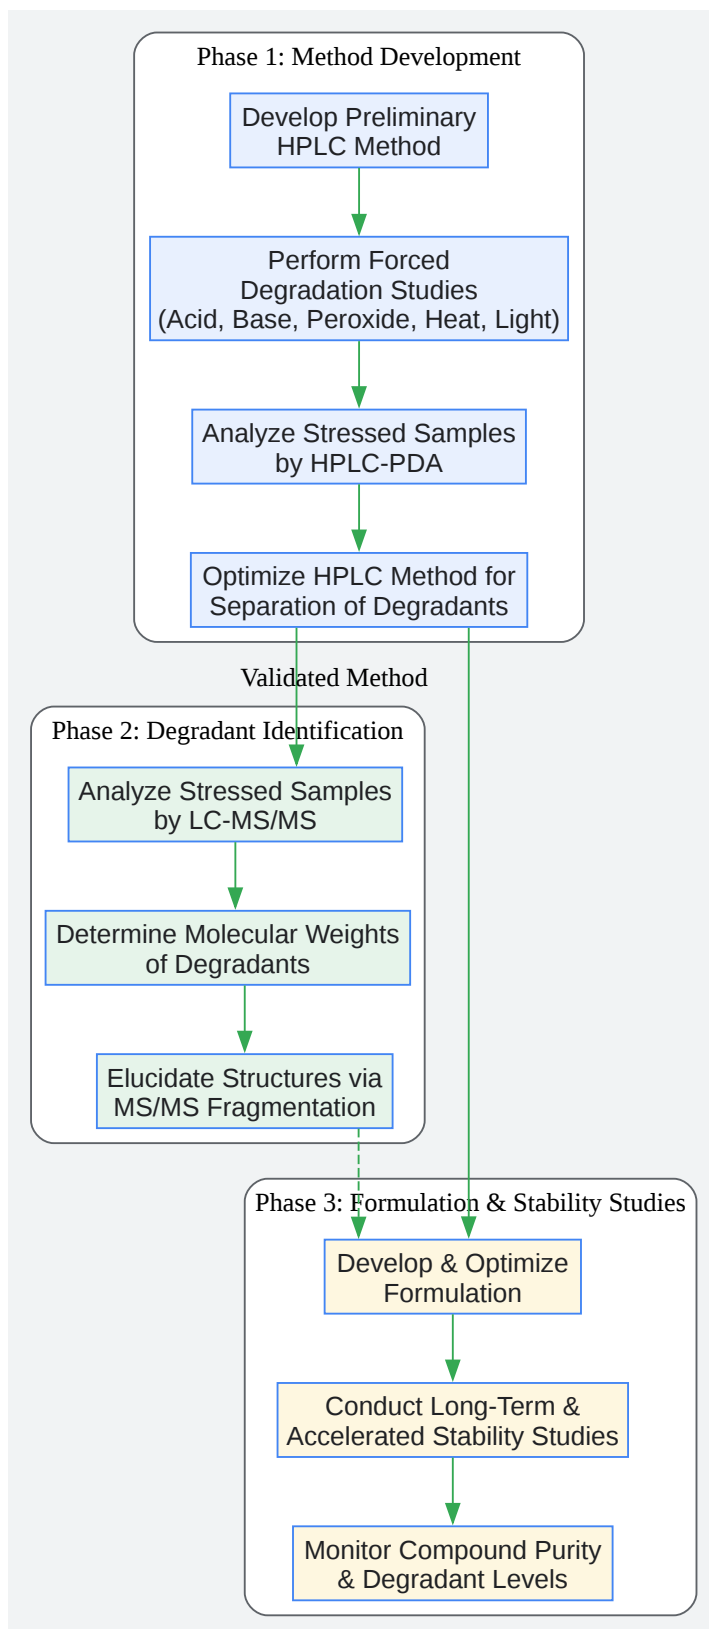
Phase 1: Method Development

Develop Preliminary HPLC Method

Perform Forced Degradation Studies (Acid, Base, Peroxide, Heat, Light)

Analyze Stressed Samples by HPLC-PDA

Optimize HPLC Method for Separation of Degradants

Validated Method

Phase 2: Degradant Identification

Analyze Stressed Samples by LC-MS/MS

Determine Molecular Weights of Degradants

Elucidate Structures via MS/MS Fragmentation

Phase 3: Formulation & Stability Studies

Develop & Optimize Formulation

Conduct Long-Term & Accelerated Stability Studies

Monitor Compound Purity & Degradant Levels